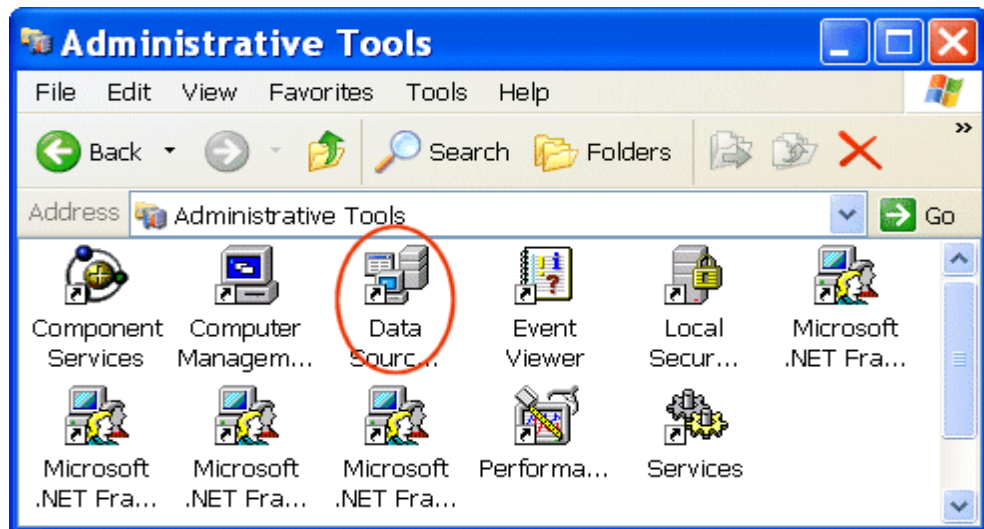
Administrative Tools

File Edit View Favorites Tools Help

Back Search Folders

Address Administrative Tools Go

Component Services

Computer Managem...

Data Sourc...

Event Viewer

Local Secur...

Microsoft .NET Fra...

Microsoft .NET Fra...

Microsoft .NET Fra...

Microsoft .NET Fra...

Performa...

Services